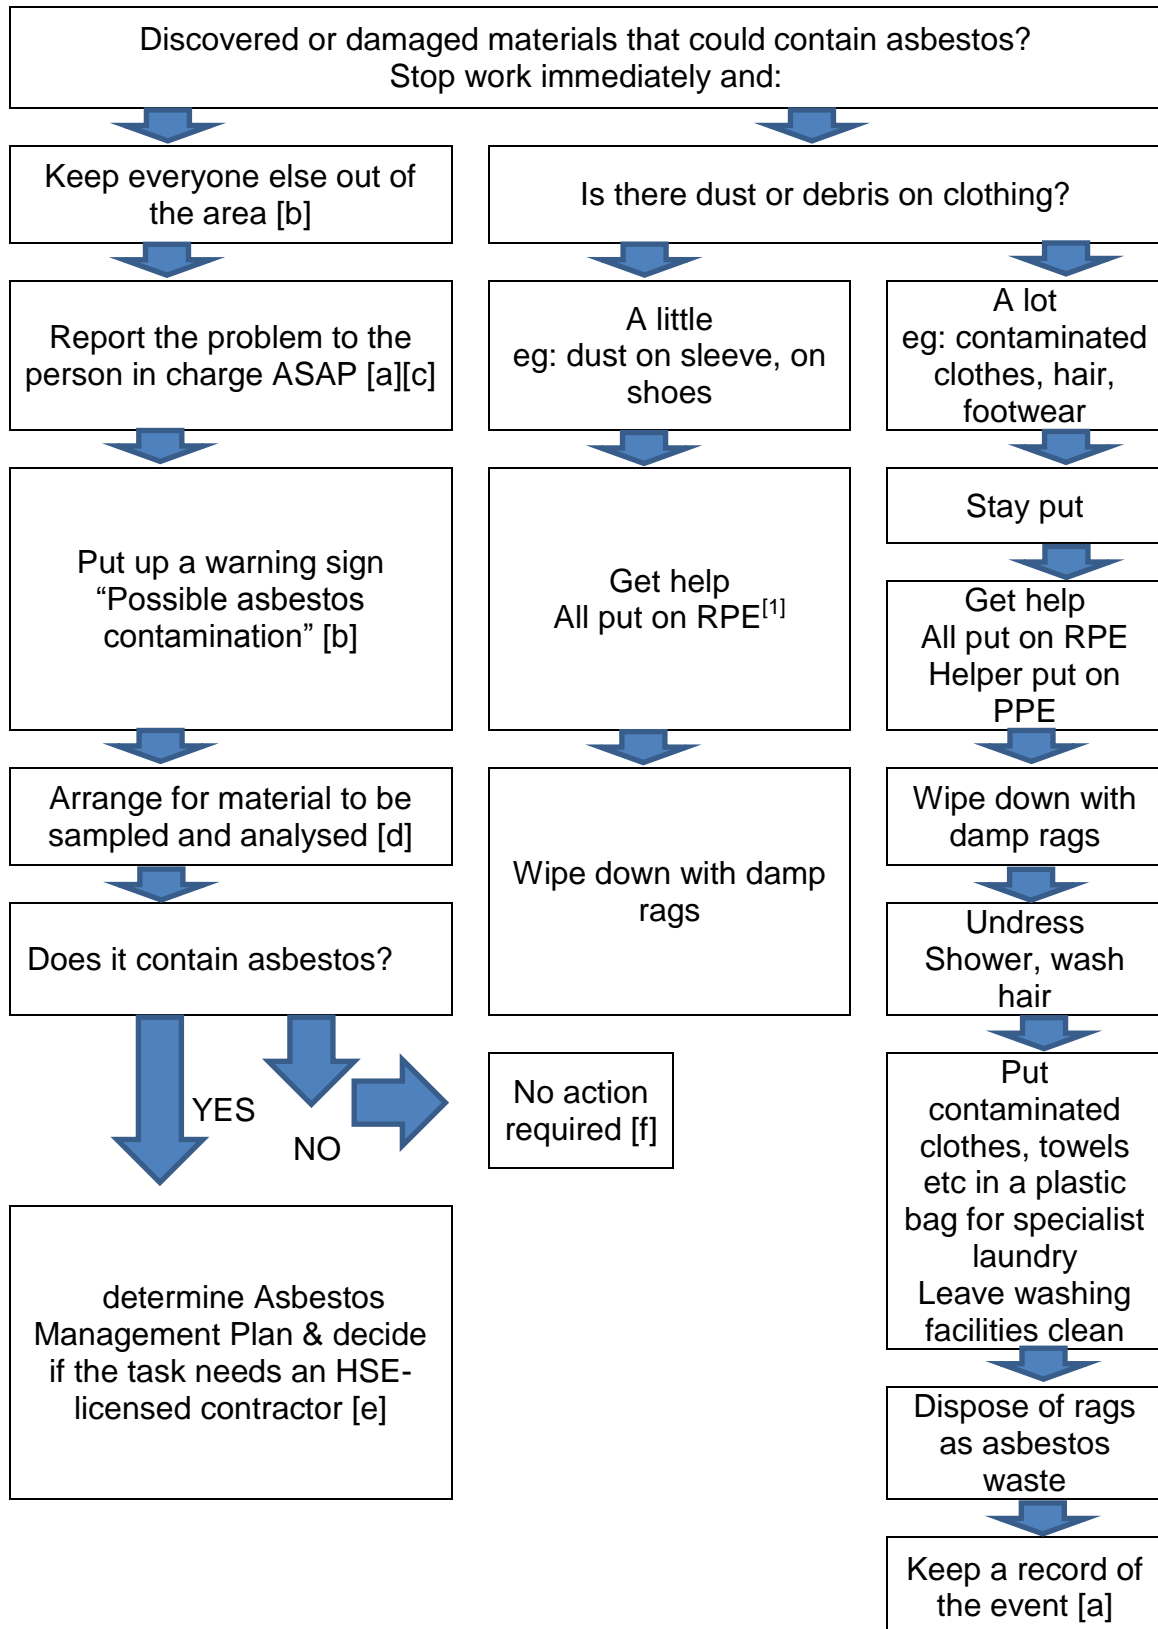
Discovered or damaged materials that could contain asbestos?
Stop work immediately and:

Keep everyone else out of the area [b]

Report the problem to the person in charge ASAP [a][c]

Put up a warning sign "Possible asbestos contamination" [b]

Arrange for material to be sampled and analysed [d]

Does it contain asbestos?

YES

NO

determine Asbestos Management Plan & decide if the task needs an HSE-licensed contractor [e]

Is there dust or debris on clothing?

A little
eg: dust on sleeve, on shoes

Get help
All put on RPE$^{[1]}$

Wipe down with damp rags

No action required [f]

A lot
eg: contaminated clothes, hair, footwear

Stay put

Get help
All put on RPE
Helper put on PPE

Wipe down with damp rags

Undress
Shower, wash hair

Put contaminated clothes, towels etc in a plastic bag for specialist laundry
Leave washing facilities clean

Dispose of rags as asbestos waste

Keep a record of the event [a]